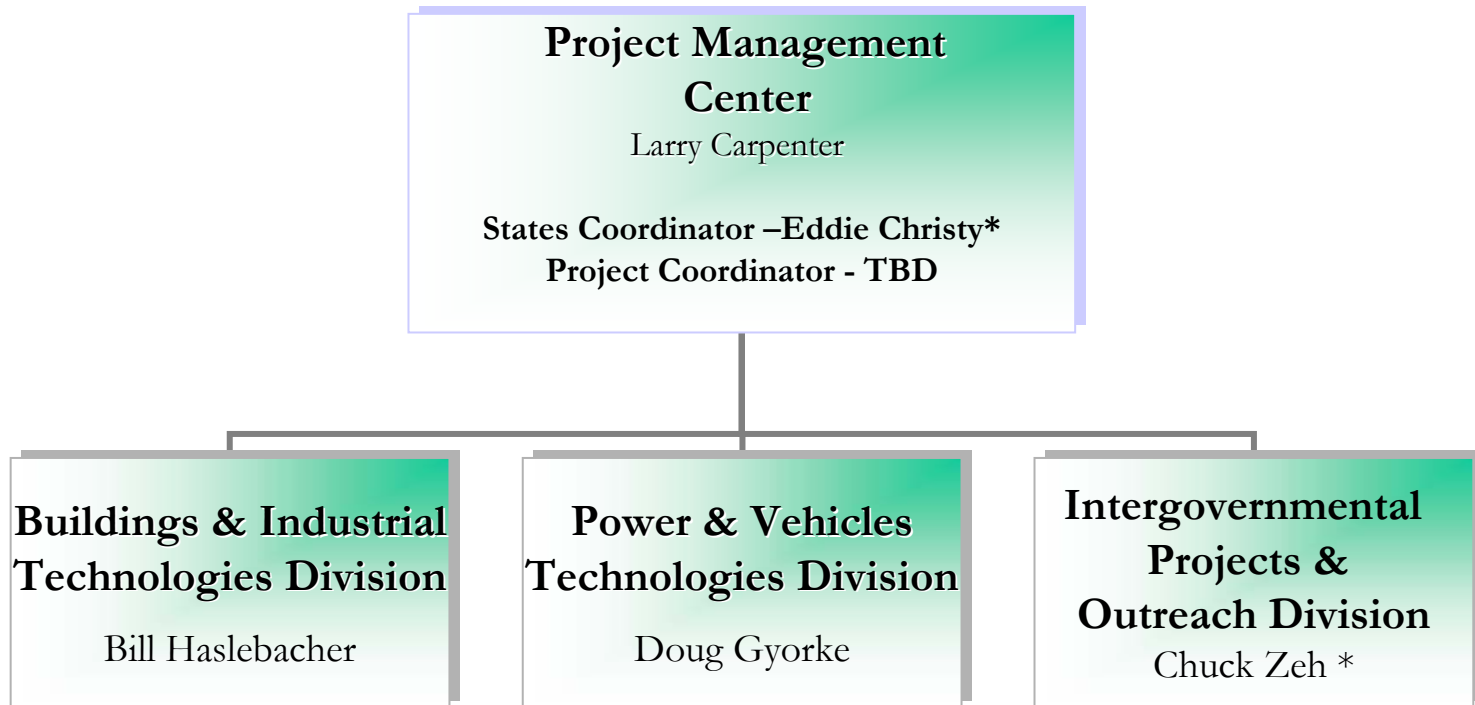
Project Management Center
Larry Carpenter

States Coordinator –Eddie Christy*
Project Coordinator - TBD

Buildings & Industrial Technologies Division
Bill Haslebacher

Power & Vehicles Technologies Division
Doug Gyorke

Intergovernmental Projects & Outreach Division
Chuck Zeh *